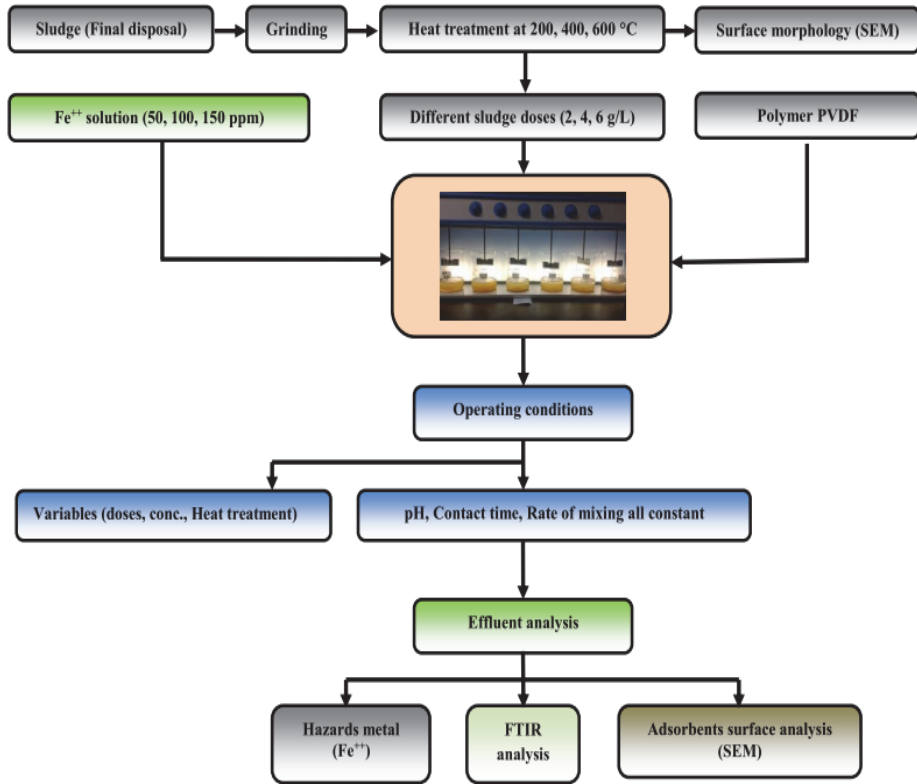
Sludge (Final disposal)

Grinding

Heat treatment at 200, 400, 600 °C

Surface morphology (SEM)

$Fe^{++}$ solution (50, 100, 150 ppm)

Different sludge doses (2, 4, 6 g/L)

Polymer PVDF

Operating conditions

Variables (doses, conc., Heat treatment)

pH, Contact time, Rate of mixing all constant

Effluent analysis

Hazards metal ($Fe^{++}$)

FTIR analysis

Adsorbents surface analysis (SEM)